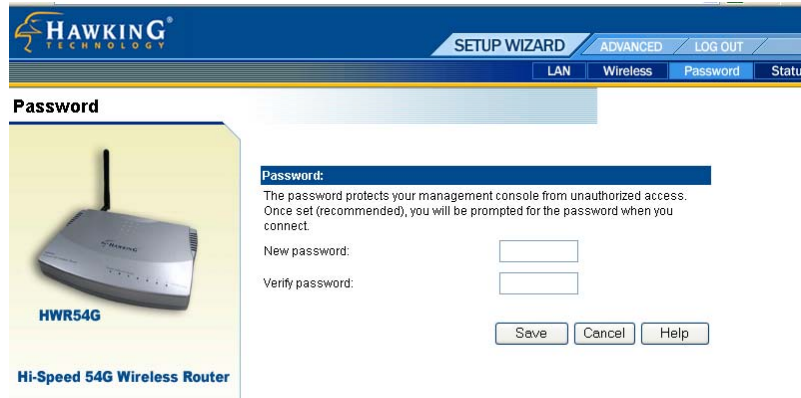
HAWKING®
TECHNOLOGY

SETUP WIZARD
ADVANCED
LOG OUT

LAN
Wireless
Password
Statu

Password

HAWKING

HWR54G

Hi-Speed 54G Wireless Router

Password:

The password protects your management console from unauthorized access. Once set (recommended), you will be prompted for the password when you connect.

New password:

Verify password:

Save
Cancel
Help